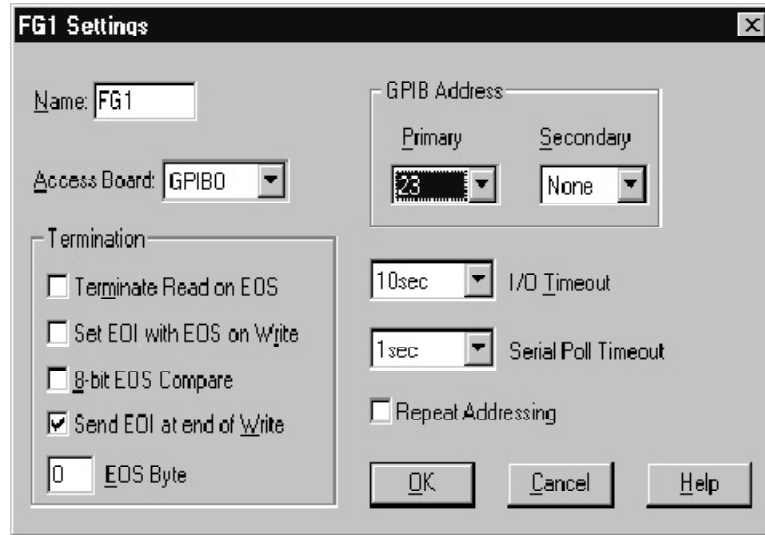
FG1 Settings

Name: FG1

Access Board: GPIB0

Termination

Terminate Read on EOS

Set EOI with EOS on Write

8-bit EOS Compare

Send EOI at end of Write

0 EOS Byte

GPIB Address

Primary 23

Secondary None

10sec I/O Timeout

1sec Serial Poll Timeout

Repeat Addressing

OK Cancel Help